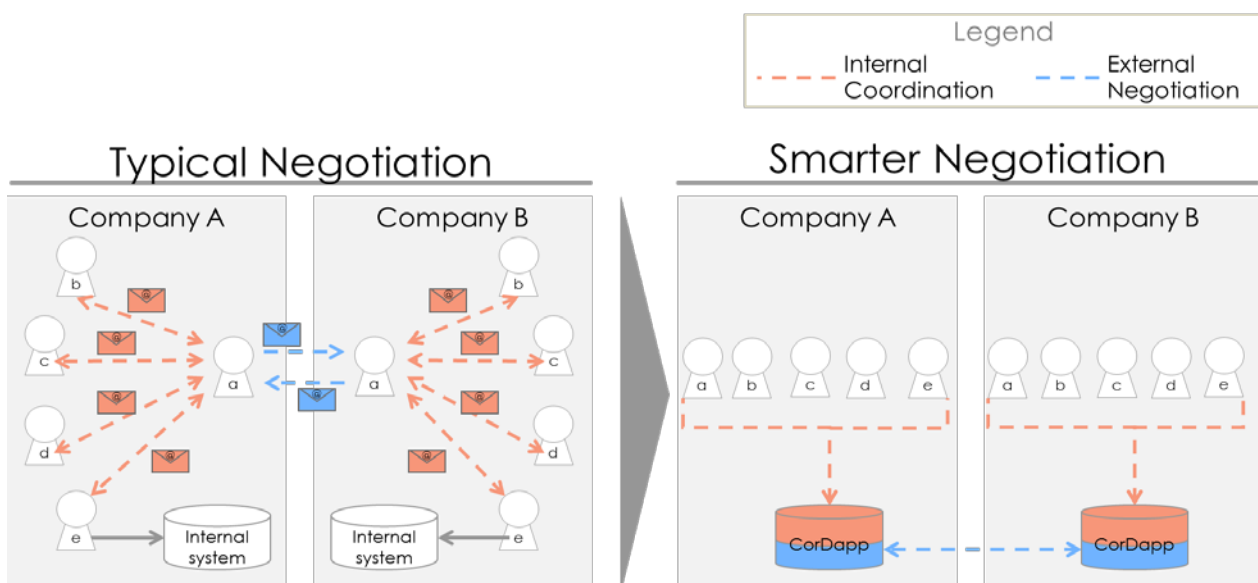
Legend
Internal Coordination
External Negotiation

Typical Negotiation

Company A
b
c
a
d
e
Internal system

Company B
b
c
a
d
e
Internal system

Smarter Negotiation

Company A
a b c d e
CorDapp

Company B
a b c d e
CorDapp